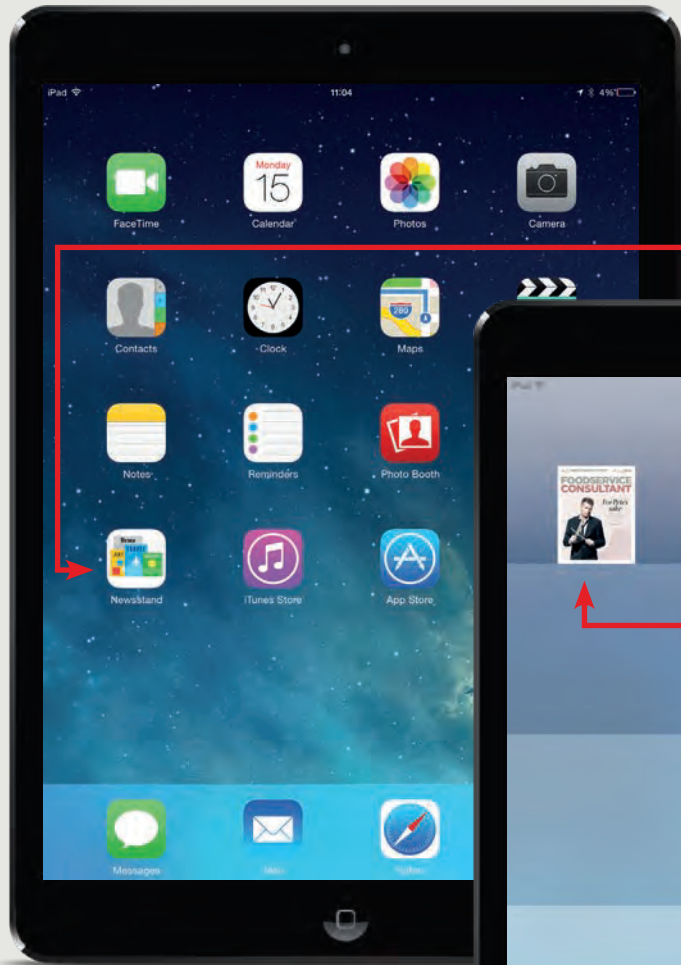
iPad

11:04

4%

Monday
15

FaceTime

Calendar

Photos

Camera

Contacts

Clock

Maps

Notes

Reminders

Photo Booth

Newsstand

iTunes Store

App Store

Messages

Mail

Safari

FOODSERVICE CONSULTANT